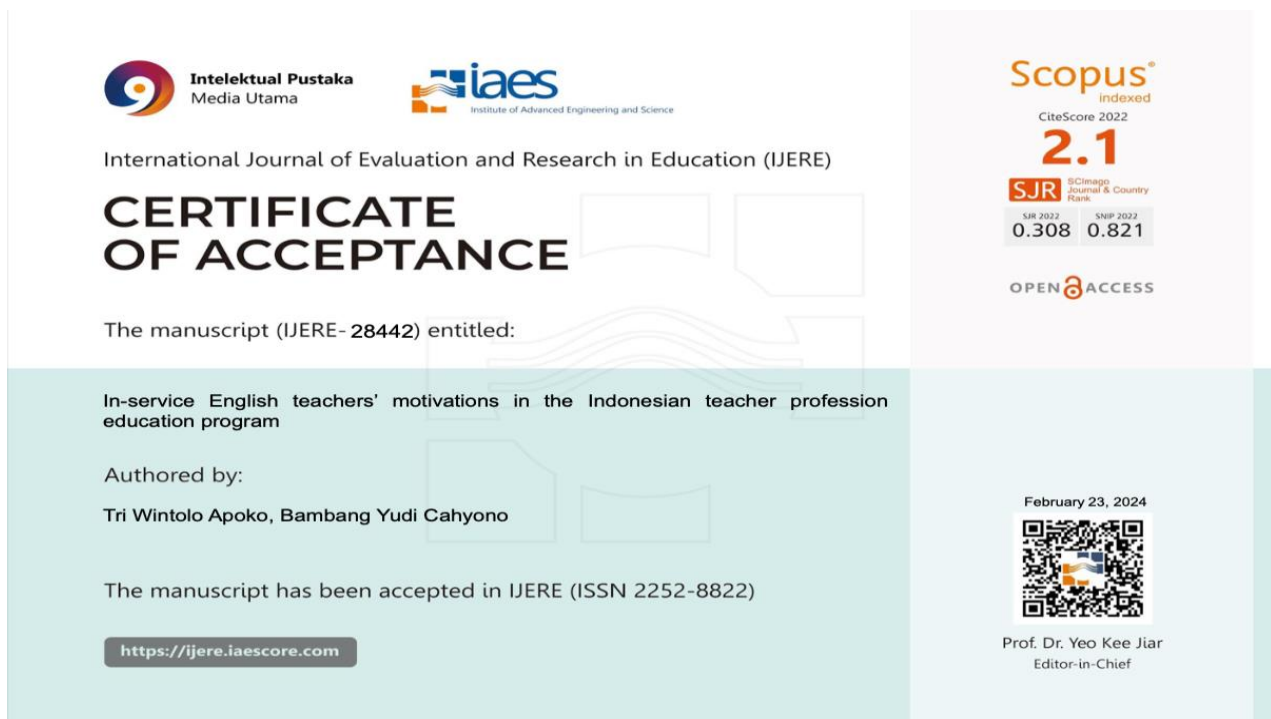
Intelektual Pustaka
Media Utama

iaes
Institute of Advanced Engineering and Science

International Journal of Evaluation and Research in Education (IJERE)

CERTIFICATE
OF ACCEPTANCE

The manuscript (IJERE- 28442) entitled:

In-service English teachers' motivations in the Indonesian teacher profession education program

Authored by:

Tri Wintolo Apoko, Bambang Yudi Cahyono

The manuscript has been accepted in IJERE (ISSN 2252-8822)

https://ijere.iaescore.com

Scopus® indexed
CiteScore 2022
2.1
SJR SCImago Journal & Country Rank
SJR 2022 0.308
SNIP 2022 0.821

OPEN ACCESS

February 23, 2024

Prof. Dr. Yeo Kee Jiar
Editor-in-Chief